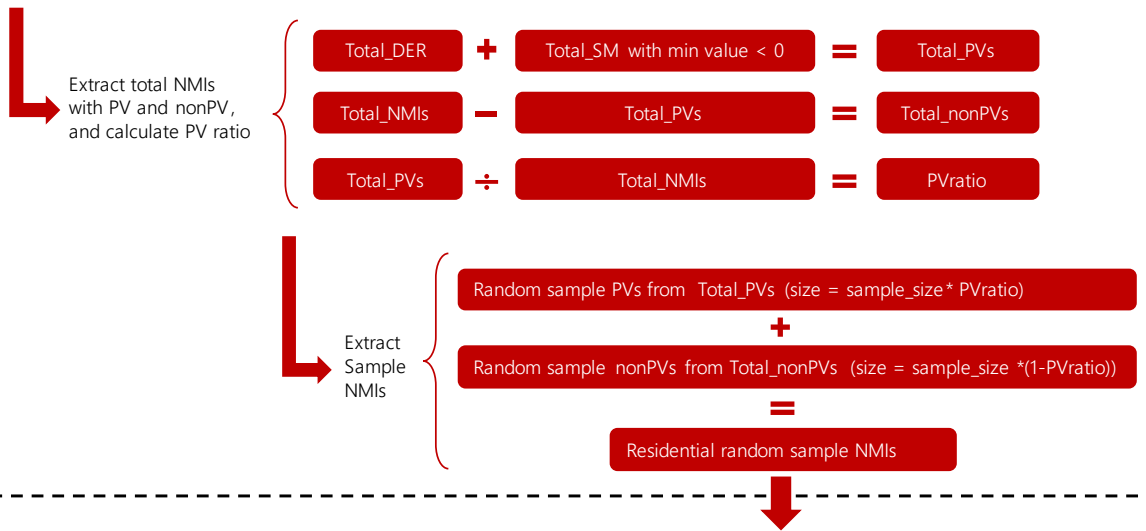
Extract total NMIs with PV and nonPV, and calculate PV ratio

Total_DER + Total_SM with min value < 0 = Total_PVs

Total_NMIs − Total_PVs = Total_nonPVs

Total_PVs ÷ Total_NMIs = PVratio

Extract Sample NMIs

Random sample PVs from Total_PVs (size = sample_size* PVratio)

+

Random sample nonPVs from Total_nonPVs (size = sample_size *(1-PVratio))

=

Residential random sample NMIs